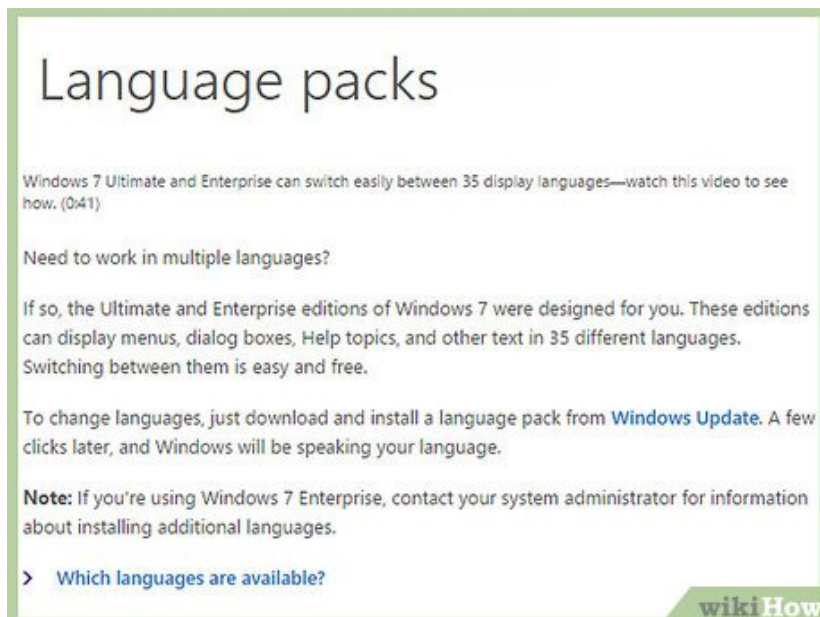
Language packs

Windows 7 Ultimate and Enterprise can switch easily between 35 display languages—watch this video to see how. (0:41)

Need to work in multiple languages?

If so, the Ultimate and Enterprise editions of Windows 7 were designed for you. These editions can display menus, dialog boxes, Help topics, and other text in 35 different languages. Switching between them is easy and free.

To change languages, just download and install a language pack from Windows Update. A few clicks later, and Windows will be speaking your language.

Note: If you're using Windows 7 Enterprise, contact your system administrator for information about installing additional languages.

> Which languages are available?

wikiHow